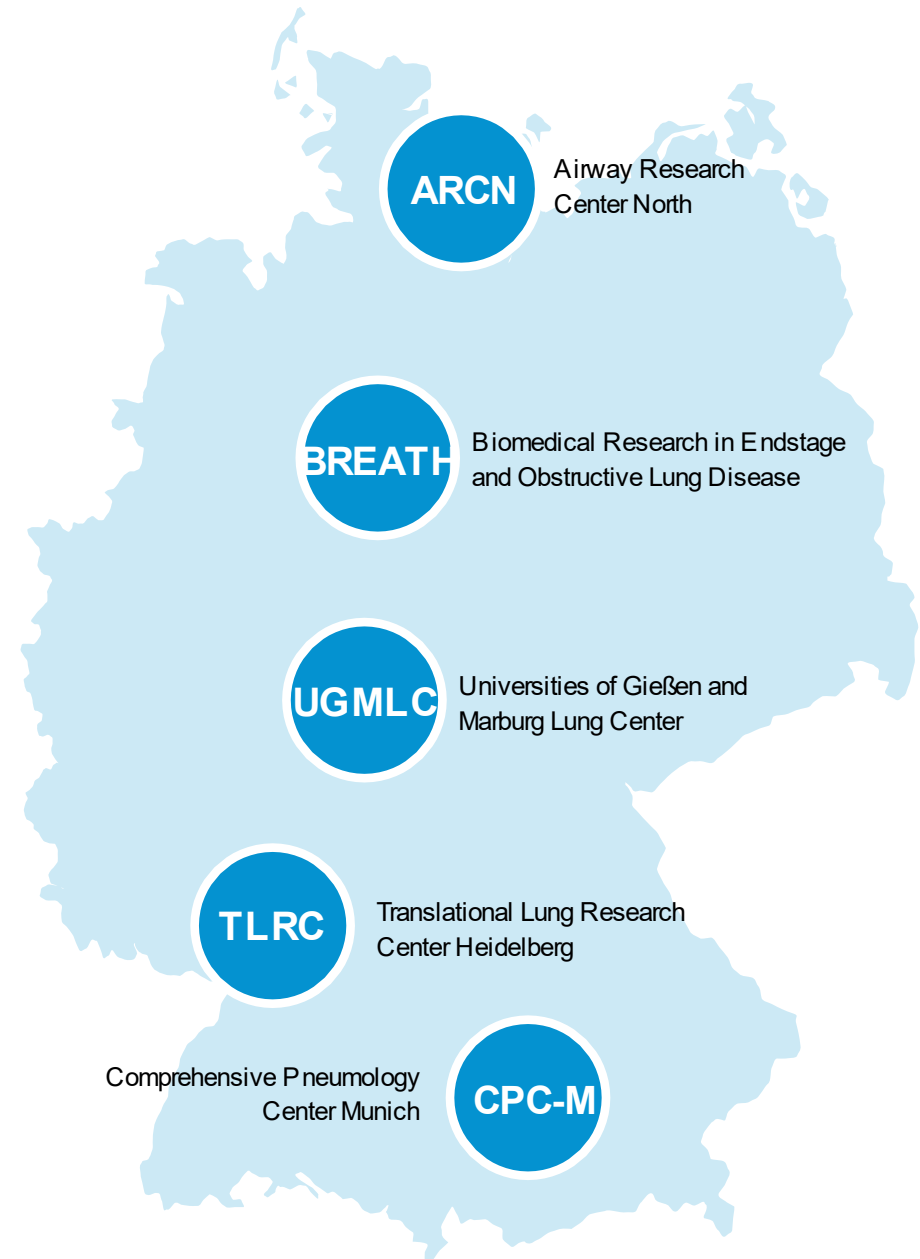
ARCN
Airway Research Center North

BREATH
Biomedical Research in Endstage and Obstructive Lung Disease

UGMLC
Universities of Gießen and Marburg Lung Center

TLRC
Translational Lung Research Center Heidelberg

Comprehensive Pneumology Center Munich
CPC-M